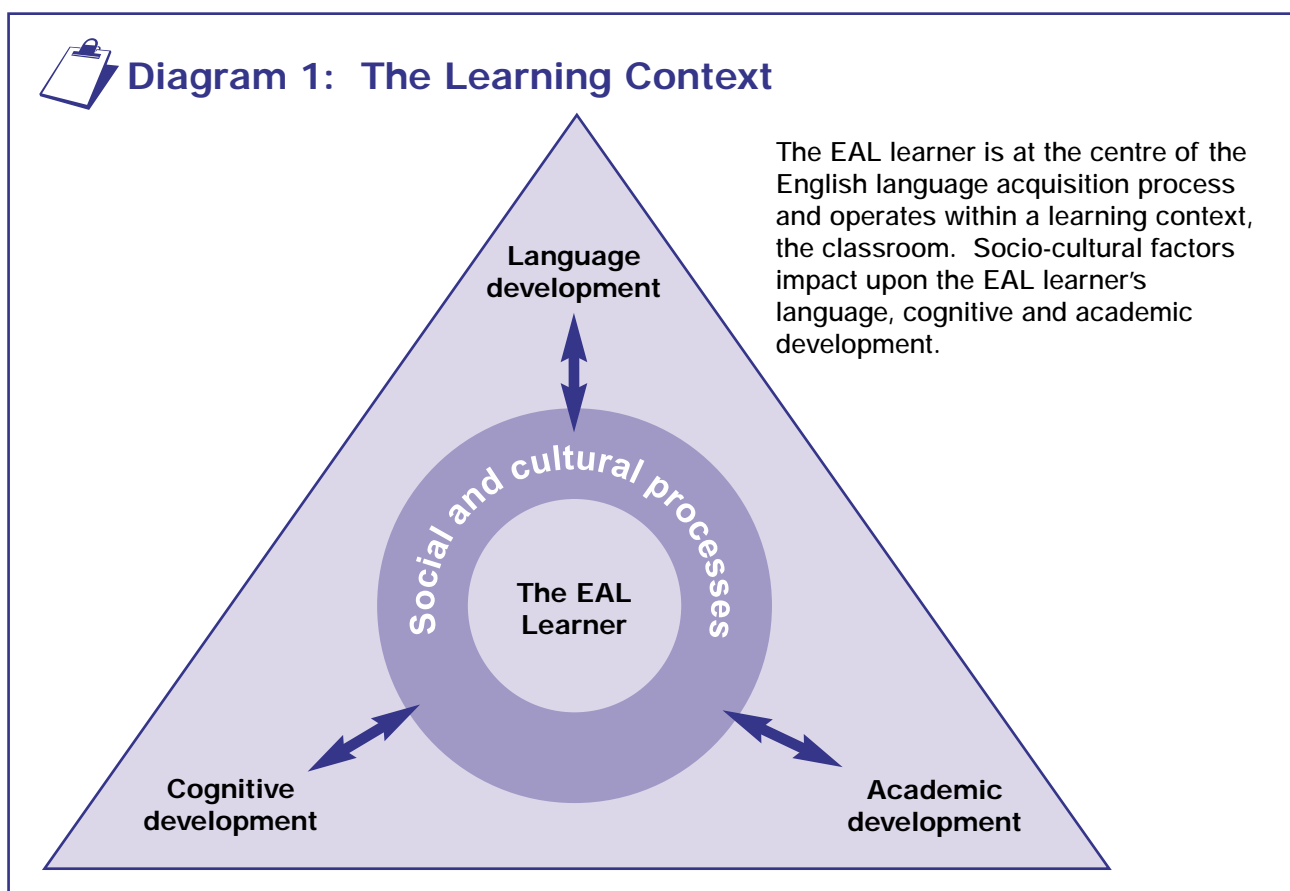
Diagram 1: The Learning Context

The EAL learner is at the centre of the English language acquisition process and operates within a learning context, the classroom. Socio-cultural factors impact upon the EAL learner's language, cognitive and academic development.

Language development

Social and cultural processes

The EAL Learner

Cognitive development

Academic development